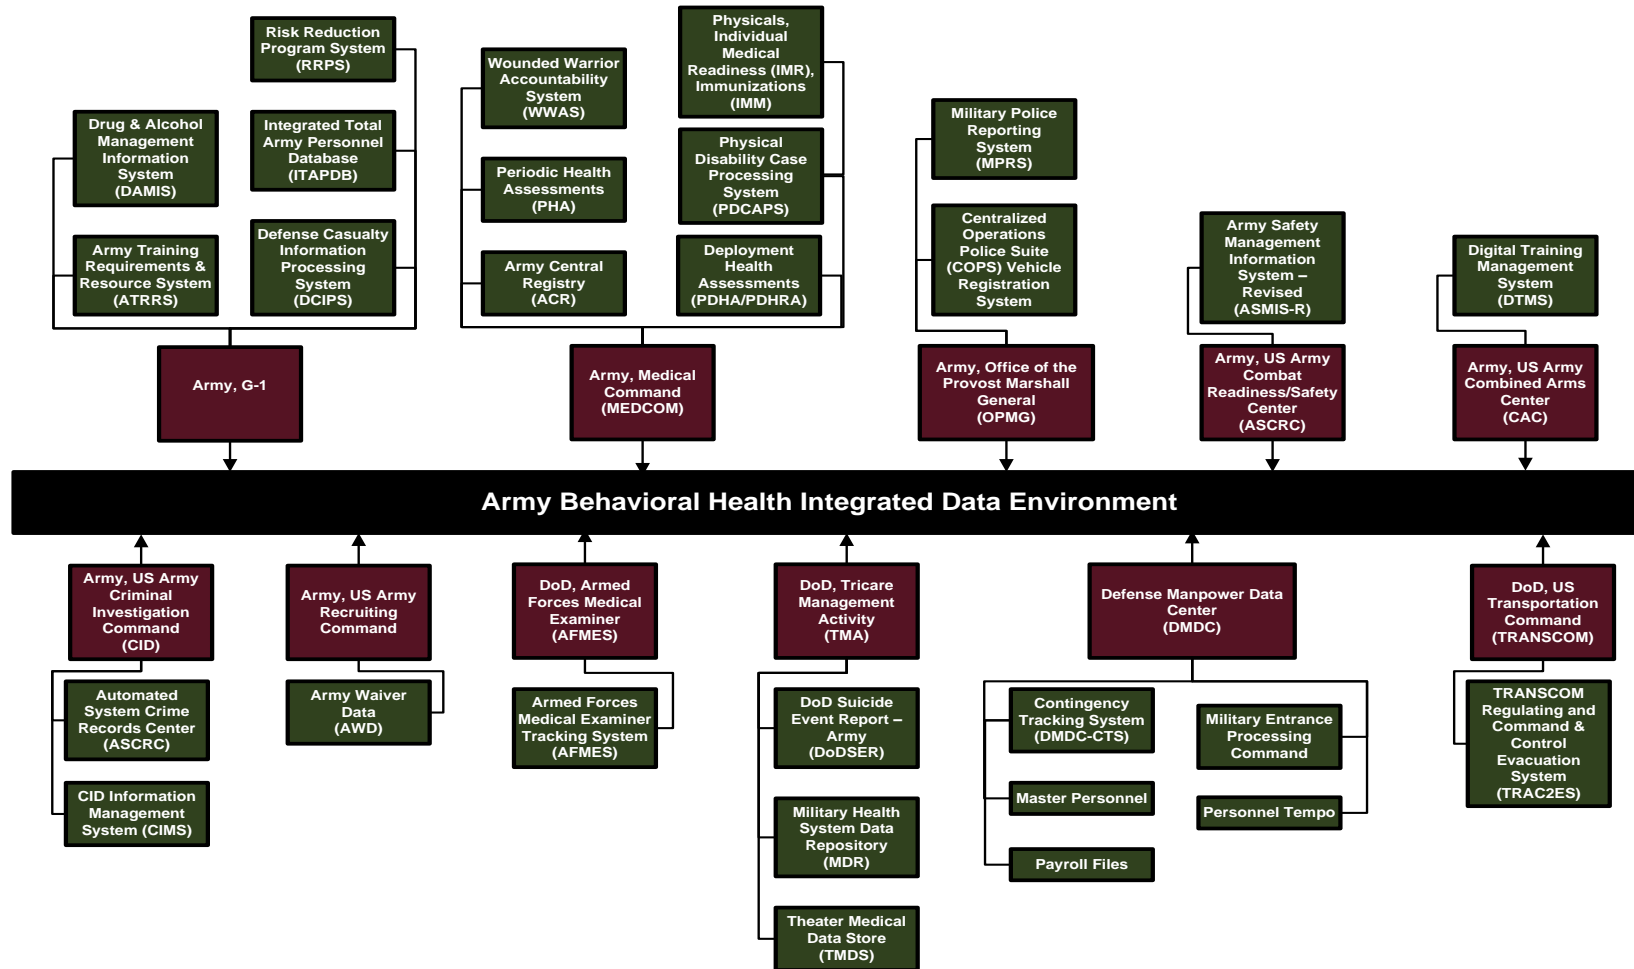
Risk Reduction Program System (RRPS)

Drug & Alcohol Management Information System (DAMIS)

Integrated Total Army Personnel Database (ITAPDB)

Army Training Requirements & Resource System (ATRRS)

Defense Casualty Information Processing System (DCIPS)

Army, G-1

Wounded Warrior Accountability System (WWAS)

Periodic Health Assessments (PHA)

Army Central Registry (ACR)

Physicals, Individual Medical Readiness (IMR), Immunizations (IMM)

Physical Disability Case Processing System (PDCAPS)

Deployment Health Assessments (PDHA/PDHRA)

Army, Medical Command (MEDCOM)

Military Police Reporting System (MPRS)

Centralized Operations Police Suite (COPS) Vehicle Registration System

Army, Office of the Provost Marshall General (OPMG)

Army Safety Management Information System – Revised (ASMIS-R)

Army, US Army Combat Readiness/Safety Center (ASCRC)

Digital Training Management System (DTMS)

Army, US Army Combined Arms Center (CAC)

Army Behavioral Health Integrated Data Environment

Army, US Army Criminal Investigation Command (CID)

Automated System Crime Records Center (ASCRC)

CID Information Management System (CIMS)

Army, US Army Recruiting Command

Army Waiver Data (AWD)

DoD, Armed Forces Medical Examiner (AFMES)

Armed Forces Medical Examiner Tracking System (AFMES)

DoD, Tricare Management Activity (TMA)

DoD Suicide Event Report – Army (DoDSER)

Military Health System Data Repository (MDR)

Theater Medical Data Store (TMDS)

Defense Manpower Data Center (DMDC)

Contingency Tracking System (DMDC-CTS)

Military Entrance Processing Command

Master Personnel

Personnel Tempo

Payroll Files

DoD, US Transportation Command (TRANSCOM)

TRANSCOM Regulating and Command & Control Evacuation System (TRAC2ES)